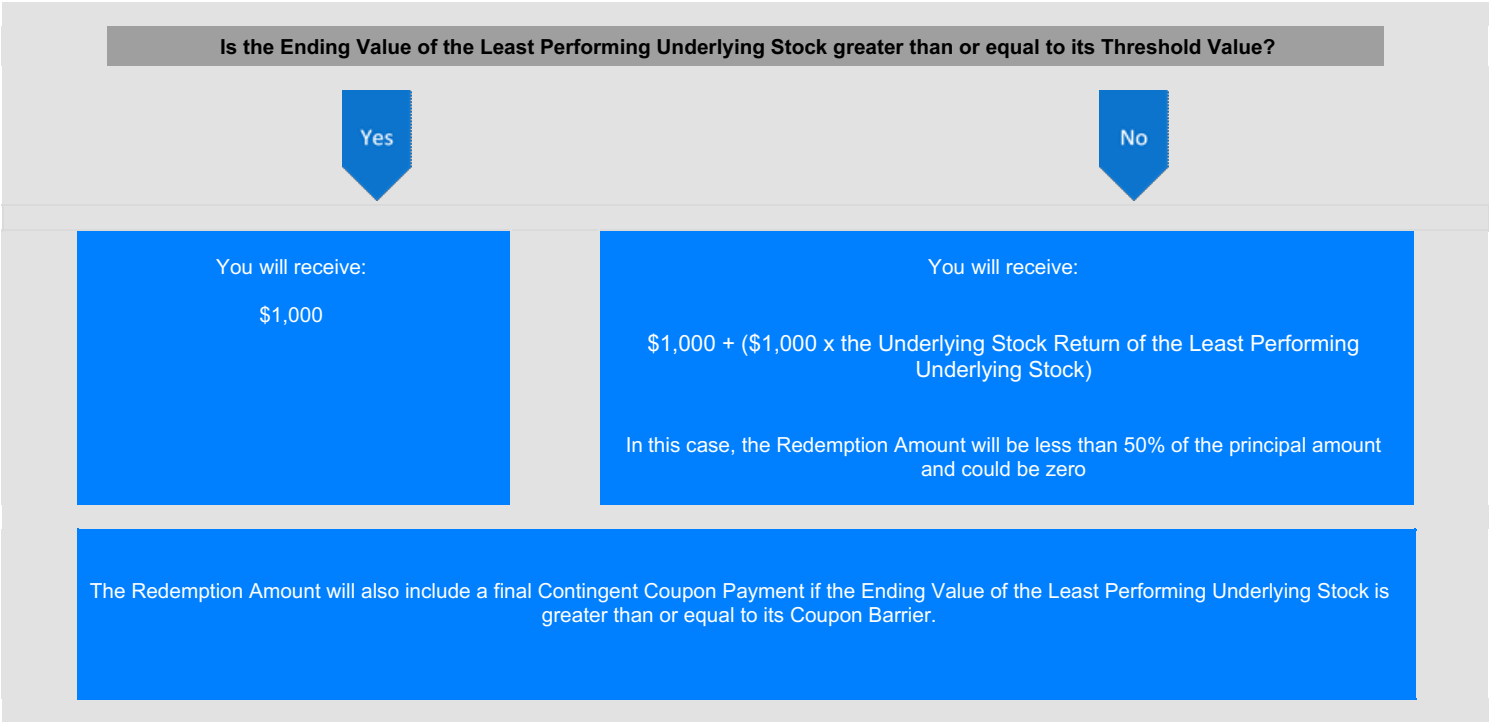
Is the Ending Value of the Least Performing Underlying Stock greater than or equal to its Threshold Value?

Yes

No

You will receive:

\$1,000

You will receive:

\$1,000 + (\$1,000 x the Underlying Stock Return of the Least Performing Underlying Stock)

In this case, the Redemption Amount will be less than 50% of the principal amount and could be zero

The Redemption Amount will also include a final Contingent Coupon Payment if the Ending Value of the Least Performing Underlying Stock is greater than or equal to its Coupon Barrier.